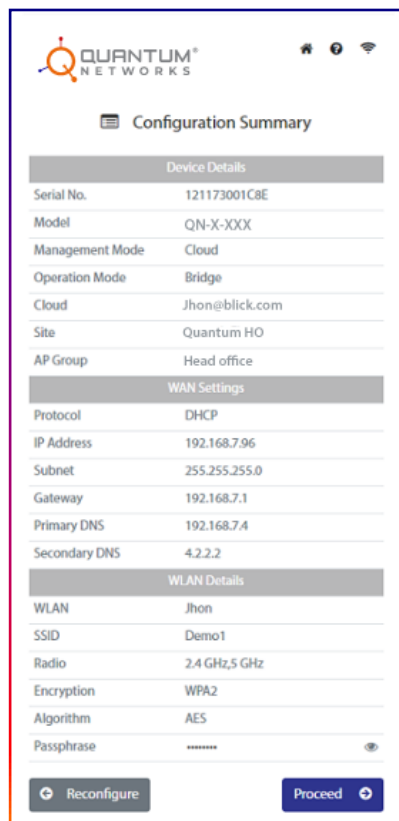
QUANTUM® NETWORKS

Configuration Summary

| Device Details | |
|---|---|
| Serial No. | 121173001C8E |
| Model | QN-X-XXX |
| Management Mode | Cloud |
| Operation Mode | Bridge |
| Cloud | Jhon@blick.com |
| Site | Quantum HO |
| AP Group | Head office |

| WAN Settings | |
|---|---|
| Protocol | DHCP |
| IP Address | 192.168.7.96 |
| Subnet | 255.255.255.0 |
| Gateway | 192.168.7.1 |
| Primary DNS | 192.168.7.4 |
| Secondary DNS | 4.2.2.2 |

| WLAN Details | |
|---|---|
| WLAN | Jhon |
| SSID | Demo1 |
| Radio | 2.4 GHz,5 GHz |
| Encryption | WPA2 |
| Algorithm | AES |
| Passphrase | •••••••• |

Reconfigure

Proceed